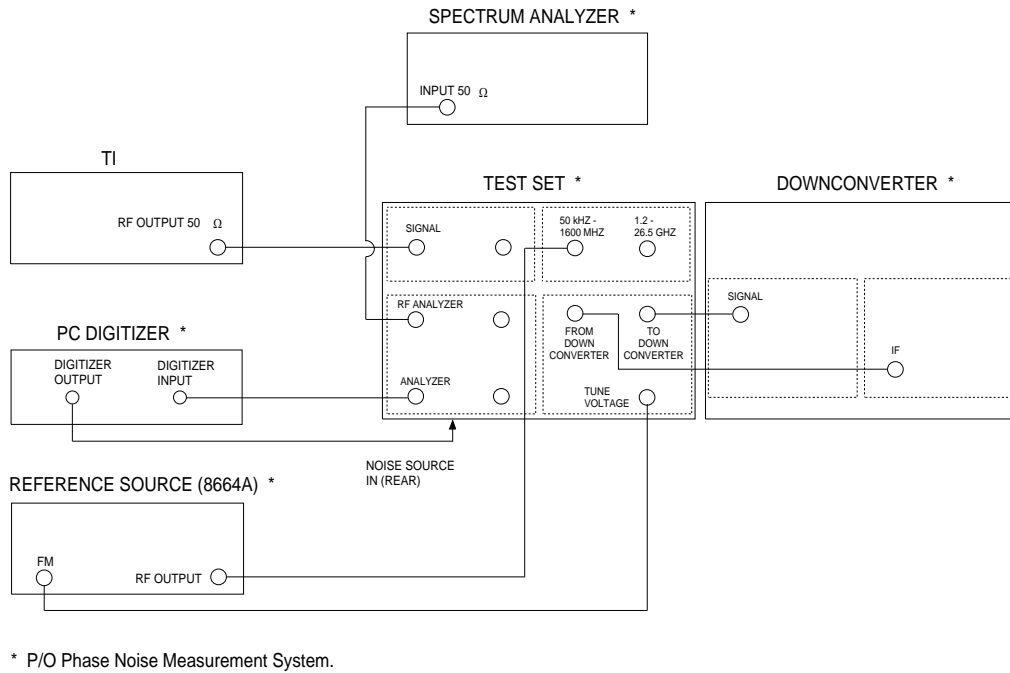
SPECTRUM ANALYZER *

INPUT 50 Ω

TI

RF OUTPUT 50 Ω

TEST SET *

SIGNAL

50 kHZ - 1600 MHZ

1.2 - 26.5 GHZ

RF ANALYZER

FROM DOWN CONVERTER

TO DOWN CONVERTER

ANALYZER

TUNE VOLTAGE

DOWNCONVERTER *

SIGNAL

IF

PC DIGITIZER *

DIGITIZER OUTPUT

DIGITIZER INPUT

NOISE SOURCE IN (REAR)

REFERENCE SOURCE (8664A) *

FM

RF OUTPUT

* P/O Phase Noise Measurement System.